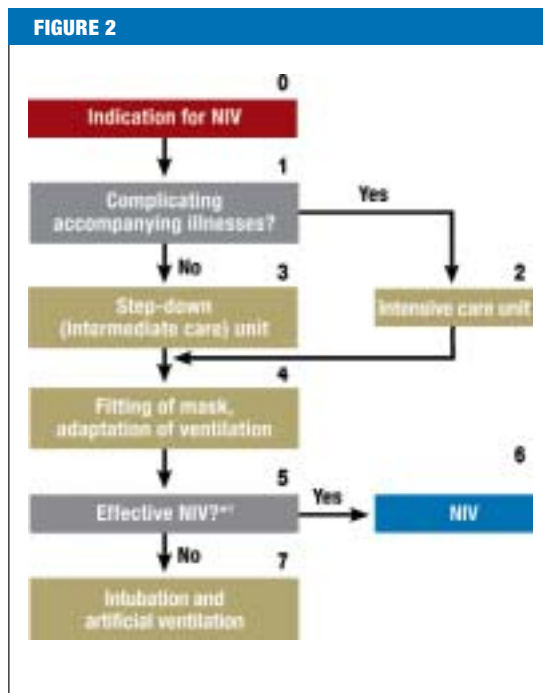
FIGURE 2

0

Indication for NIV

1

Complicating accompanying illnesses?

Yes

No

3

2

Step-down (intermediate care) unit

Intensive care unit

4

Fitting of mask, adaptation of ventilation

5

6

Yes

Effective NIV?*¹

NIV

No

7

Intubation and artificial ventilation